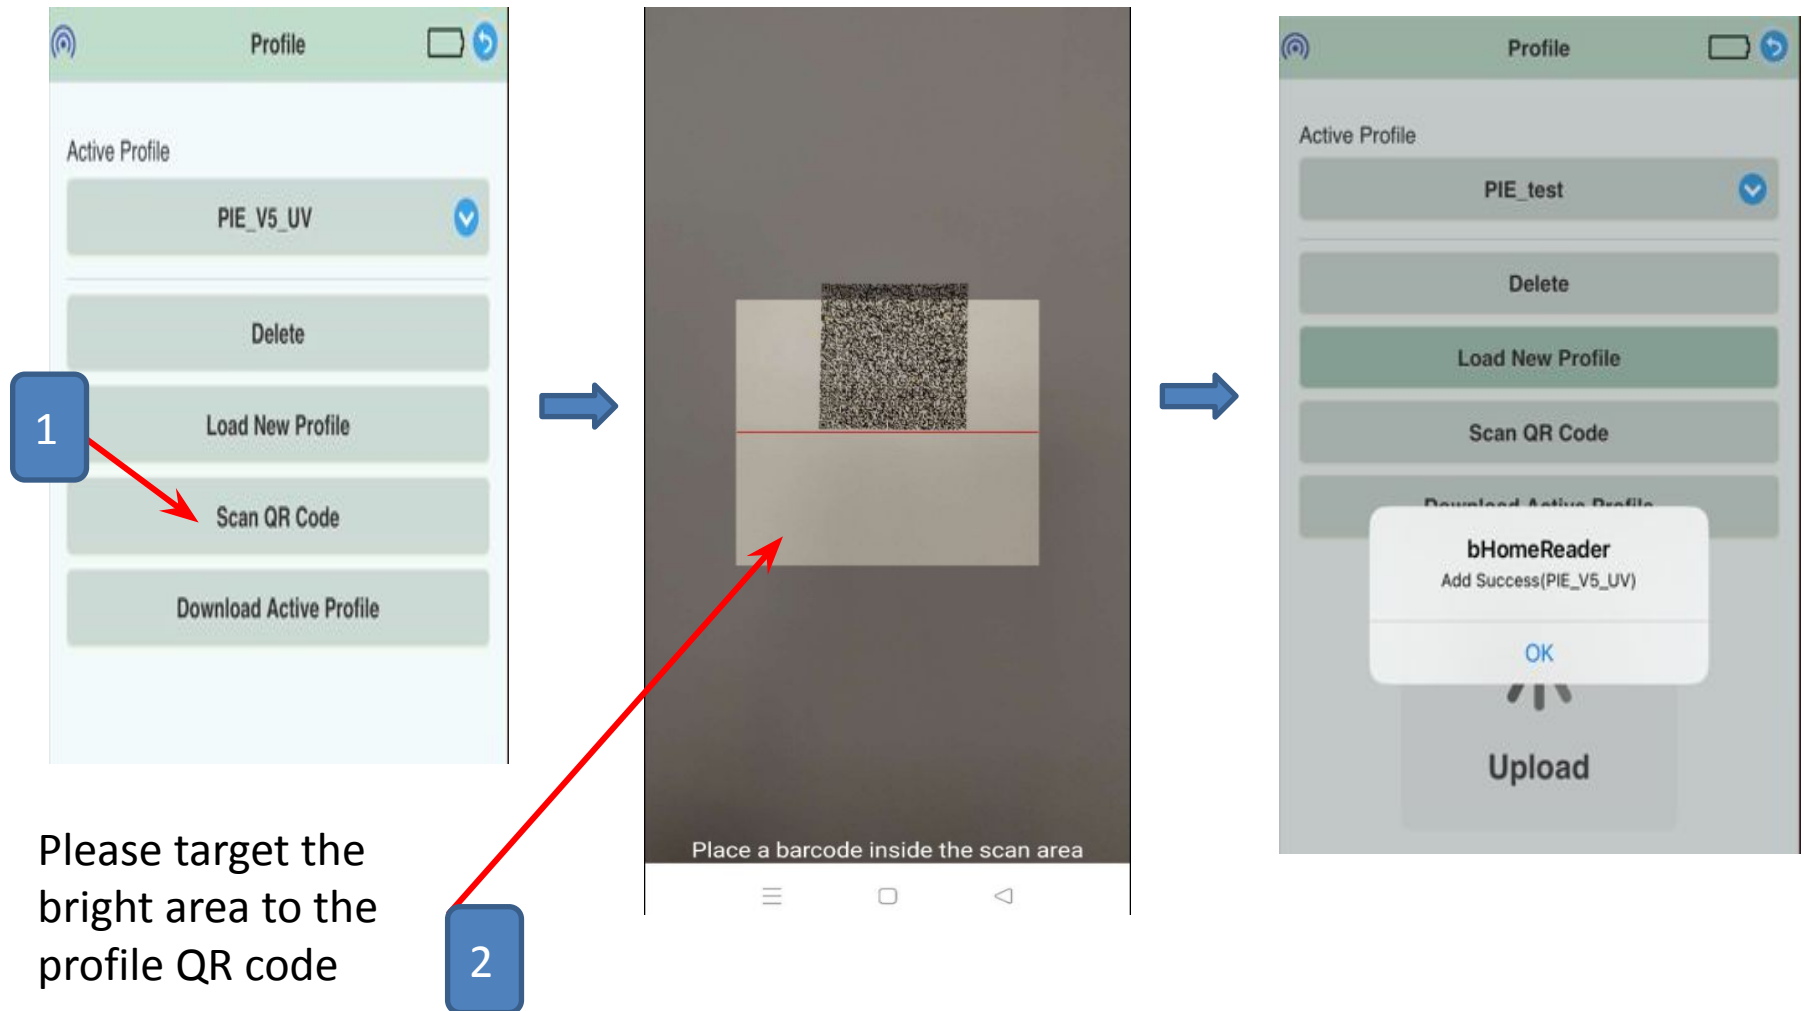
Profile

Active Profile

PIE_V5_UV

Delete

1

Load New Profile

Scan QR Code

Download Active Profile

Please target the bright area to the profile QR code

2

Place a barcode inside the scan area

Profile

Active Profile

PIE_test

Delete

Load New Profile

Scan QR Code

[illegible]

bHomeReader

Add Success(PIE_V5_UV)

OK

Upload